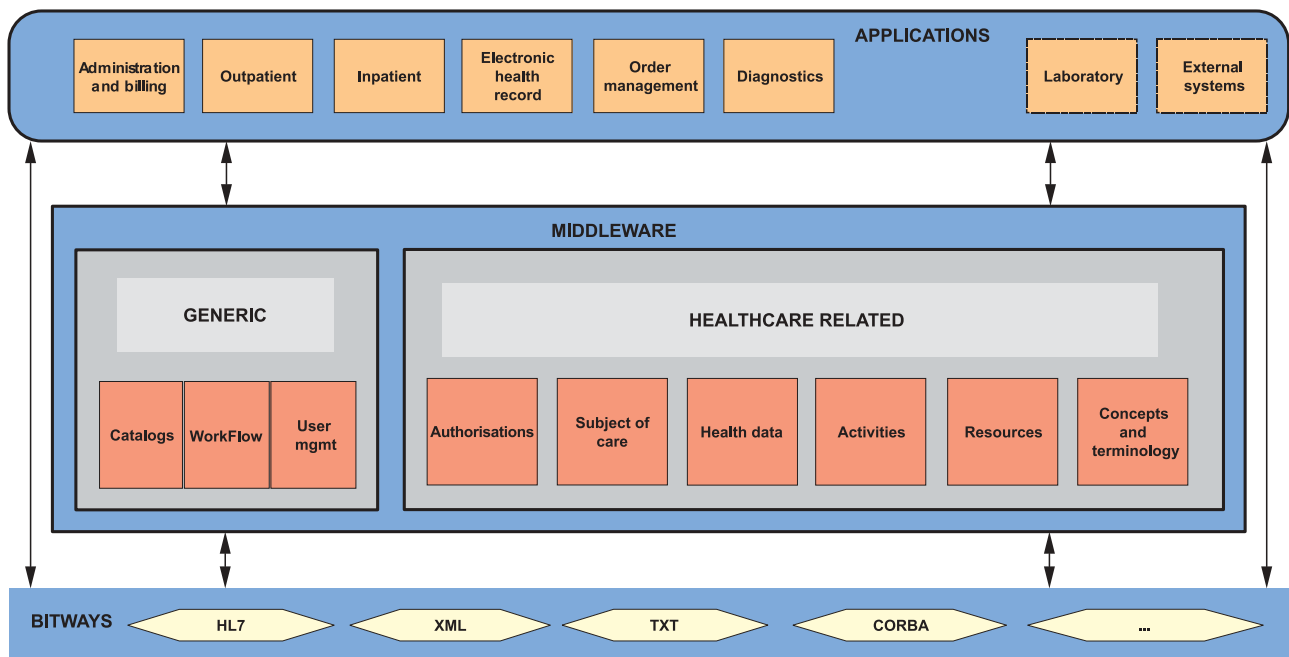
APPLICATIONS

Administration and billing

Outpatient

Inpatient

Electronic health record

Order management

Diagnostics

Laboratory

External systems

MIDDLEWARE

GENERIC

Catalogs

WorkFlow

User mgmt

HEALTHCARE RELATED

Authorisations

Subject of care

Health data

Activities

Resources

Concepts and terminology

BITWAYS

HL7

XML

TXT

CORBA

...